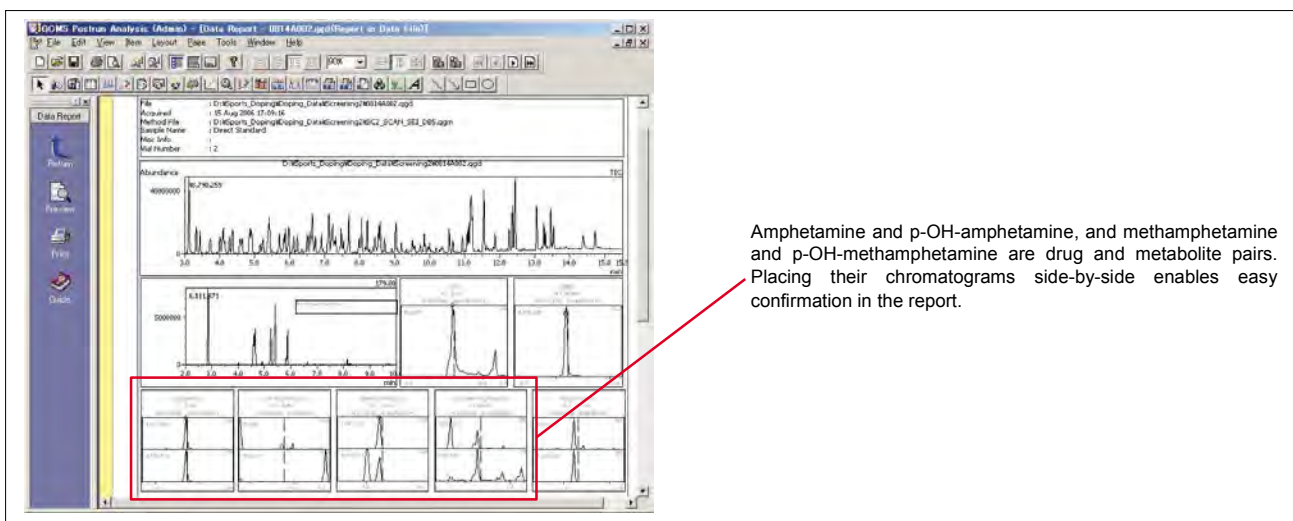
GCMS Postrun Analysis (Admin) - [Data Report - 0814A002.qgd(Report in Data File)]

File Edit View Item Layout Page Tools Window Help

Data Report

Return

Preview

Print

Guide

File : D:\Sports_Doping\Doping_Data\Screening2\0814A002.qgd
Acquired : 15 Aug 2006 17:09:16
Method File : D:\Sports_Doping\Doping_Data\Screening2\BIC2_SCAN_SE2_DB5.qgm
Sample Name : Direct Standard
Misc Info :
Vial Number : 2

D:\Sports_Doping\Doping_Data\Screening2\0814A002.qgd

Abundance

TIC

40000000

80,790,259

3.0 4.0 5.0 6.0 7.0 8.0 9.0 10.0 11.0 12.0 13.0 14.0 15.0

min

179.00

6,311,871

5000000

2.0 3.0 4.0 5.0 6.0 7.0 8.0 9.0 10.0

min

Amphetamine and p-OH-amphetamine, and methamphetamine and p-OH-methamphetamine are drug and metabolite pairs. Placing their chromatograms side-by-side enables easy confirmation in the report.